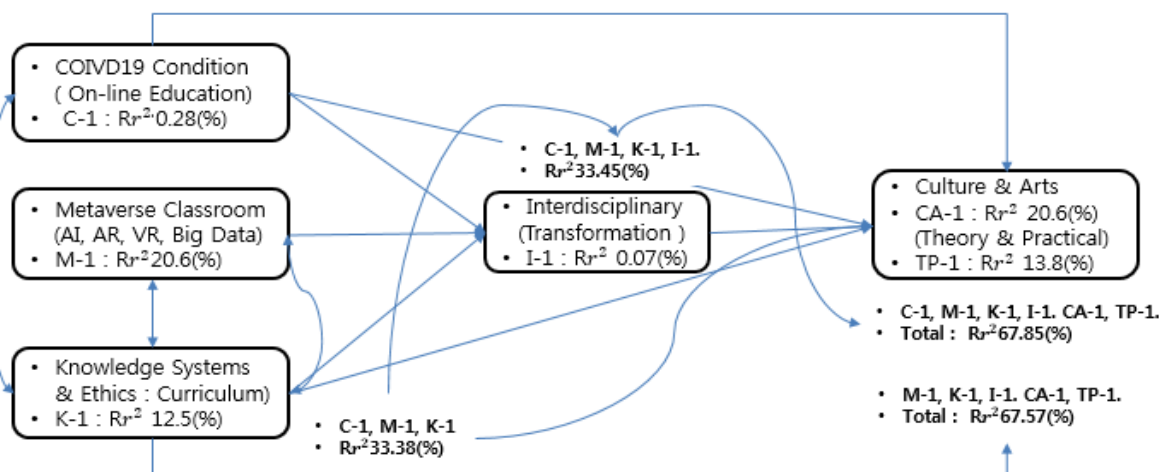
• COIVD19 Condition ( On-line Education)
• C-1 : R$r^2$ 0.28(%)

• Metaverse Classroom (AI, AR, VR, Big Data)
• M-1 : R$r^2$20.6(%)

• Knowledge Systems & Ethics : Curriculum)
• K-1 : R$r^2$ 12.5(%)

• C-1, M-1, K-1, I-1.
• R$r^2$33.45(%)

• Interdisciplinary (Transformation )
• I-1 : R$r^2$ 0.07(%)

• C-1, M-1, K-1
• R$r^2$33.38(%)

• Culture & Arts
• CA-1 : R$r^2$ 20.6(%) (Theory & Practical)
• TP-1 : R$r^2$ 13.8(%)

• C-1, M-1, K-1, I-1. CA-1, TP-1.
• Total : R$r^2$67.85(%)

• M-1, K-1, I-1. CA-1, TP-1.
• Total : R$r^2$67.57(%)